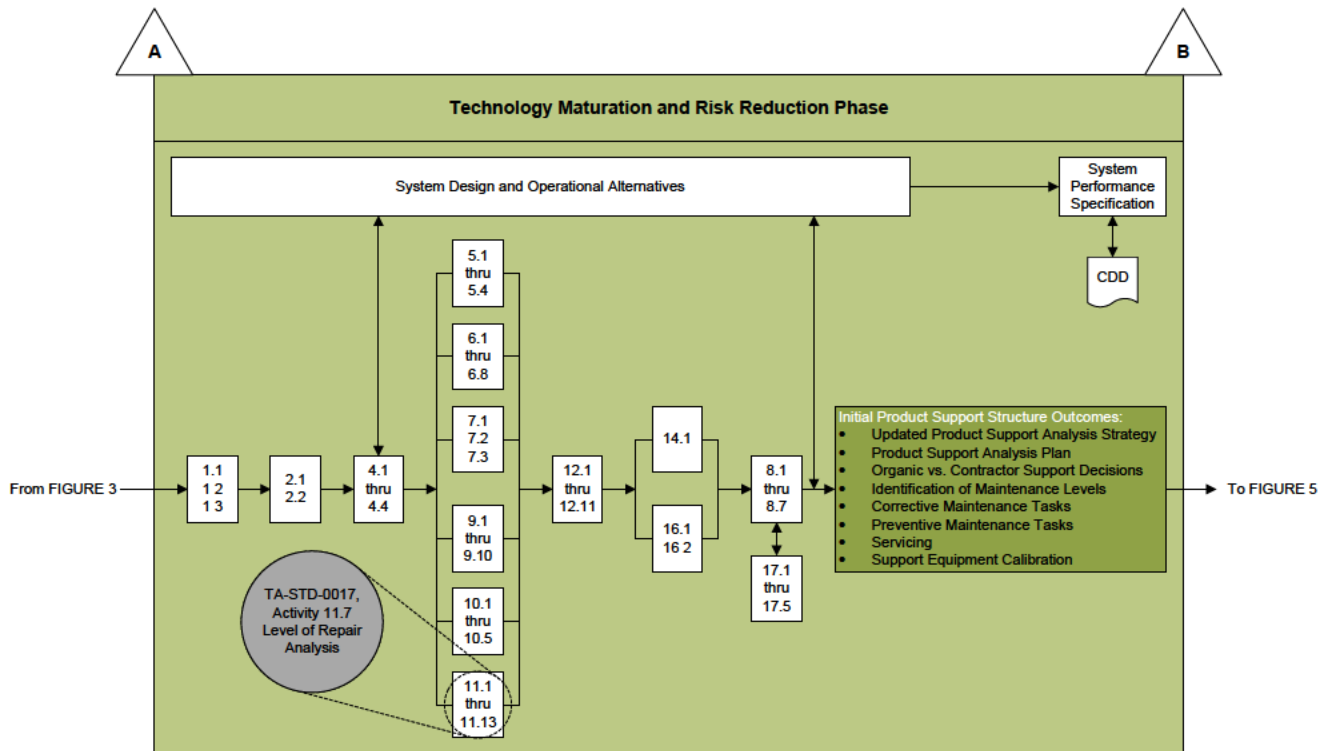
A

B

Technology Maturation and Risk Reduction Phase

System Design and Operational Alternatives

System Performance Specification

CDD

5.1 thru 5.4

6.1 thru 6.8

7.1 7.2 7.3

9.1 thru 9.10

10.1 thru 10.5

11.1 thru 11.13

From FIGURE 3

1.1 1 2 1 3

2.1 2.2

4.1 thru 4.4

12.1 thru 12.11

14.1

16.1 16 2

8.1 thru 8.7

17.1 thru 17.5

Initial Product Support Structure Outcomes:
- Updated Product Support Analysis Strategy
- Product Support Analysis Plan
- Organic vs. Contractor Support Decisions
- Identification of Maintenance Levels
- Corrective Maintenance Tasks
- Preventive Maintenance Tasks
- Servicing
- Support Equipment Calibration

To FIGURE 5

TA-STD-0017, Activity 11.7 Level of Repair Analysis